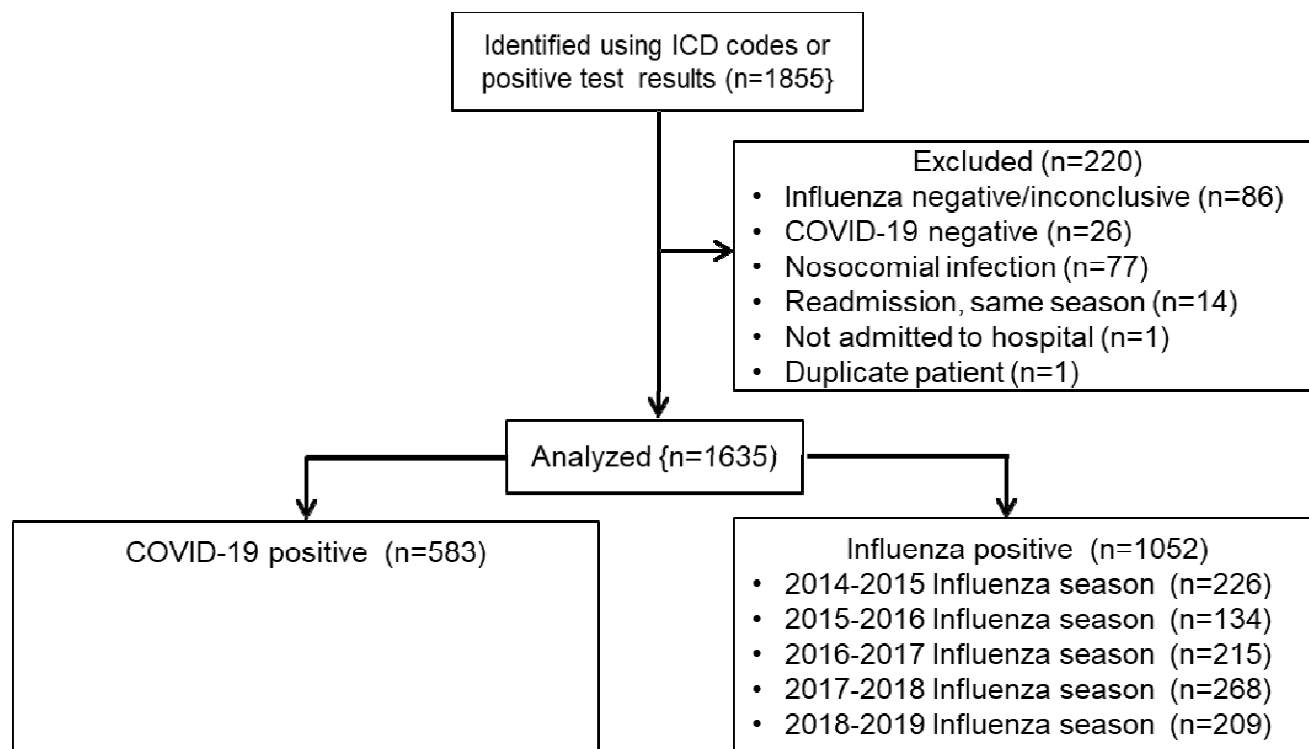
Identified using ICD codes or positive test results (n=1855}

Excluded (n=220)
• Influenza negative/inconclusive (n=86)
• COVID-19 negative (n=26)
• Nosocomial infection (n=77)
• Readmission, same season (n=14)
• Not admitted to hospital (n=1)
• Duplicate patient (n=1)

Analyzed {n=1635)

COVID-19 positive (n=583)

Influenza positive (n=1052)
• 2014-2015 Influenza season (n=226)
• 2015-2016 Influenza season (n=134)
• 2016-2017 Influenza season (n=215)
• 2017-2018 Influenza season (n=268)
• 2018-2019 Influenza season (n=209)